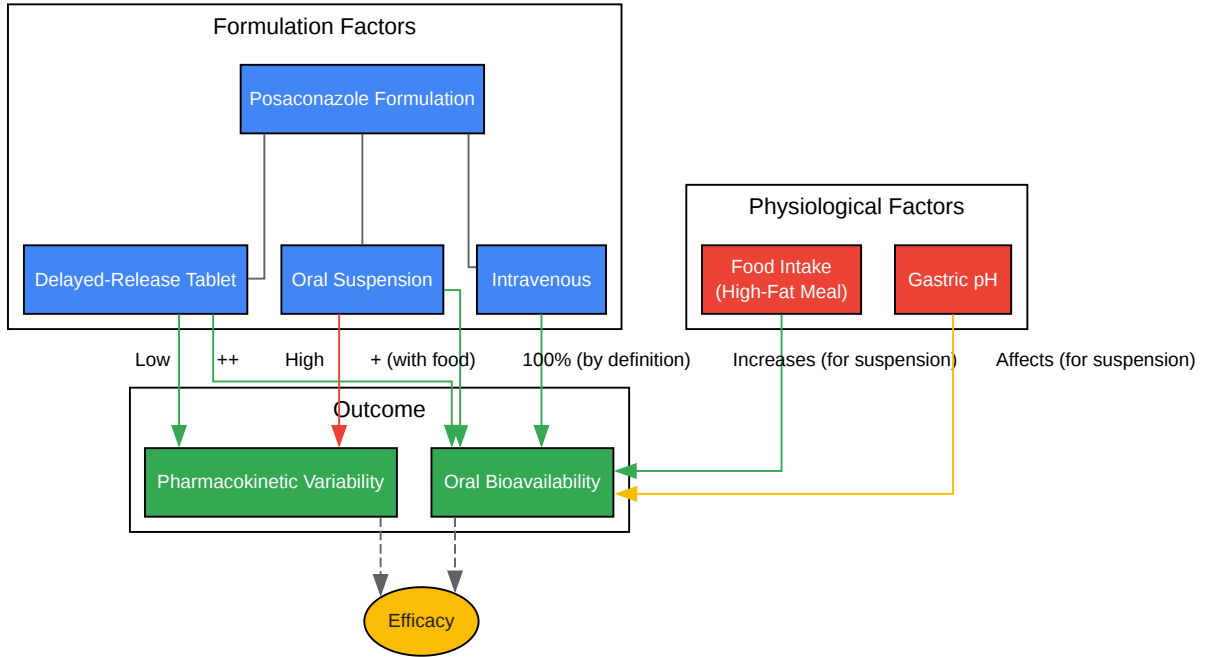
Formulation Factors

Posaconazole Formulation

Delayed-Release Tablet

Oral Suspension

Intravenous

Physiological Factors

Food Intake (High-Fat Meal)

Gastric pH

Low

++

High

+ (with food)

100% (by definition)

Increases (for suspension)

Affects (for suspension)

Outcome

Pharmacokinetic Variability

Oral Bioavailability

Efficacy